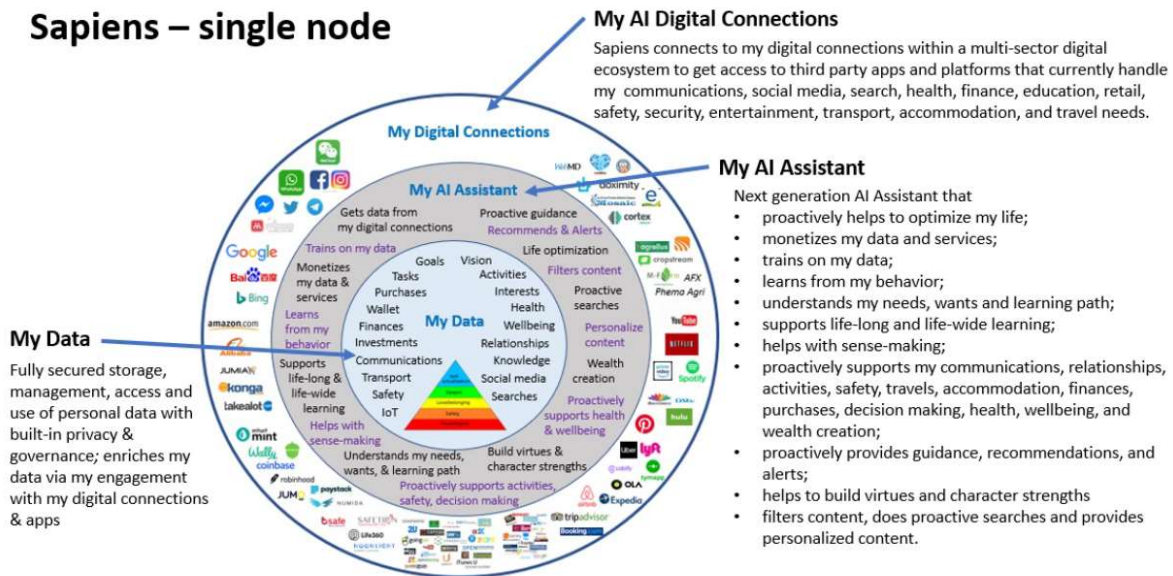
Sapiens – single node

My AI Digital Connections

Sapiens connects to my digital connections within a multi-sector digital ecosystem to get access to third party apps and platforms that currently handle my communications, social media, search, health, finance, education, retail, safety, security, entertainment, transport, accommodation, and travel needs.

My AI Assistant

Next generation AI Assistant that
• proactively helps to optimize my life;
• monetizes my data and services;
• trains on my data;
• learns from my behavior;
• understands my needs, wants and learning path;
• supports life-long and life-wide learning;
• helps with sense-making;
• proactively supports my communications, relationships, activities, safety, travels, accommodation, finances, purchases, decision making, health, wellbeing, and wealth creation;
• proactively provides guidance, recommendations, and alerts;
• helps to build virtues and character strengths
• filters content, does proactive searches and provides personalized content.

My Data

Fully secured storage, management, access and use of personal data with built-in privacy & governance; enriches my data via my engagement with my digital connections & apps

My Digital Connections

My AI Assistant

Gets data from my digital connections
Proactive guidance
Recommends & Alerts
Trains on my data
Life optimization
Monetizes my data & services
Filters content
Learns from my behavior
Proactive searches
Personalize content
Supports life-long & life-wide learning
Wealth creation
Helps with sense-making
Proactively supports health & wellbeing
Understands my needs, wants, & learning path
Build virtues & character strengths
Proactively supports activities, safety, decision making

My Data

Goals
Vision
Tasks
Activities
Purchases
Interests
Wallet
Health
Finances
Wellbeing
Investments
Relationships
Communications
Knowledge
Transport
Social media
Safety
Searches
IoT

WebMD
doximity
Mosaic
cortex
agrellus
cropstream
M-Farm
AFX
Phema Agri
YouTube
NETFLIX
Spotify
hulu
Uber
lyft
OLA
Expedia
tripadvisor
Booking.com
airbnb
Google
Bing
amazon.com
Alibaba
JUMIA
konga
takealot
mint
Wally
coinbase
robinhood
paystack
JUMO
bsafe
Life360